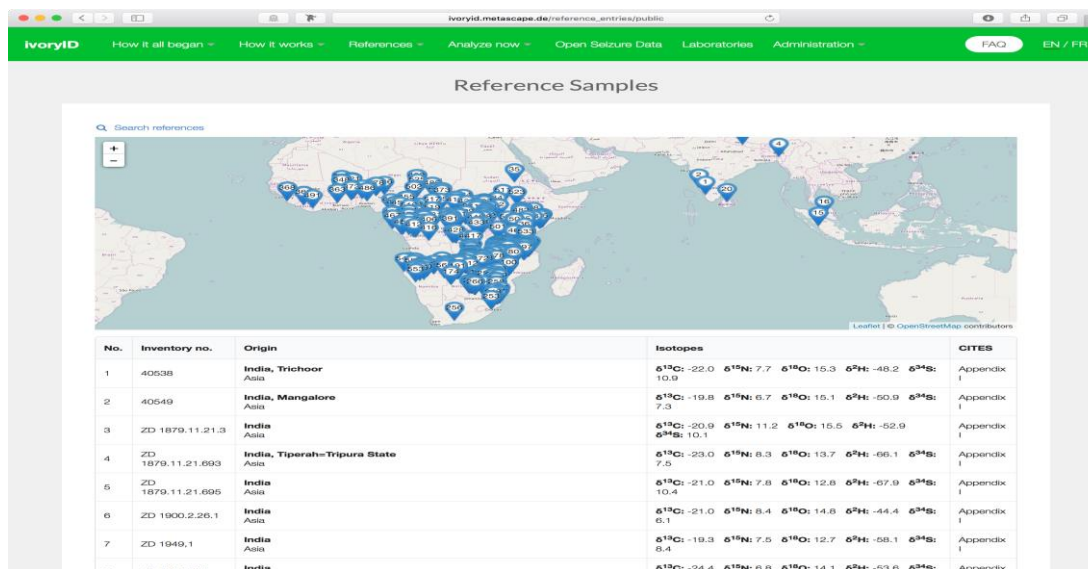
ivoryid.metascape.de/reference_entries/public

IvoryID How it all began How it works References Analyze now Open Seizure Data Laboratories Administration FAQ EN / FR

Reference Samples

Search references

+
−

Leaflet | © OpenStreetMap contributors

| No. | Inventory no. | Origin | Isotopes | CITES |
|---|---|---|---|---|
| 1 | 40538 | India, Trichoor Asia | $\delta^{13}C$: -22.0 $\delta^{15}N$: 7.7 $\delta^{18}O$: 15.3 $\delta^{2}H$: -48.2 $\delta^{34}S$: 10.9 | Appendix I |
| 2 | 40549 | India, Mangalore Asia | $\delta^{13}C$: -19.8 $\delta^{15}N$: 6.7 $\delta^{18}O$: 15.1 $\delta^{2}H$: -50.9 $\delta^{34}S$: 7.3 | Appendix I |
| 3 | ZD 1879.11.21.3 | India Asia | $\delta^{13}C$: -20.9 $\delta^{15}N$: 11.2 $\delta^{18}O$: 15.5 $\delta^{2}H$: -52.9 $\delta^{34}S$: 10.1 | Appendix I |
| 4 | ZD 1879.11.21.693 | India, Tiperah=Tripura State Asia | $\delta^{13}C$: -23.0 $\delta^{15}N$: 8.3 $\delta^{18}O$: 13.7 $\delta^{2}H$: -66.1 $\delta^{34}S$: 7.5 | Appendix I |
| 5 | ZD 1879.11.21.695 | India Asia | $\delta^{13}C$: -21.0 $\delta^{15}N$: 7.8 $\delta^{18}O$: 12.8 $\delta^{2}H$: -67.9 $\delta^{34}S$: 10.4 | Appendix I |
| 6 | ZD 1900.2.26.1 | India Asia | $\delta^{13}C$: -21.0 $\delta^{15}N$: 8.4 $\delta^{18}O$: 14.8 $\delta^{2}H$: -44.4 $\delta^{34}S$: 6.1 | Appendix I |
| 7 | ZD 1949,1 | India Asia | $\delta^{13}C$: -19.3 $\delta^{15}N$: 7.5 $\delta^{18}O$: 12.7 $\delta^{2}H$: -58.1 $\delta^{34}S$: 8.4 | Appendix I |
| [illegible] | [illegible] | India | $\delta^{13}C$: -24.4 $\delta^{15}N$: 6.8 $\delta^{18}O$: 14.1 $\delta^{2}H$: -53.6 $\delta^{34}S$: | Appendix |